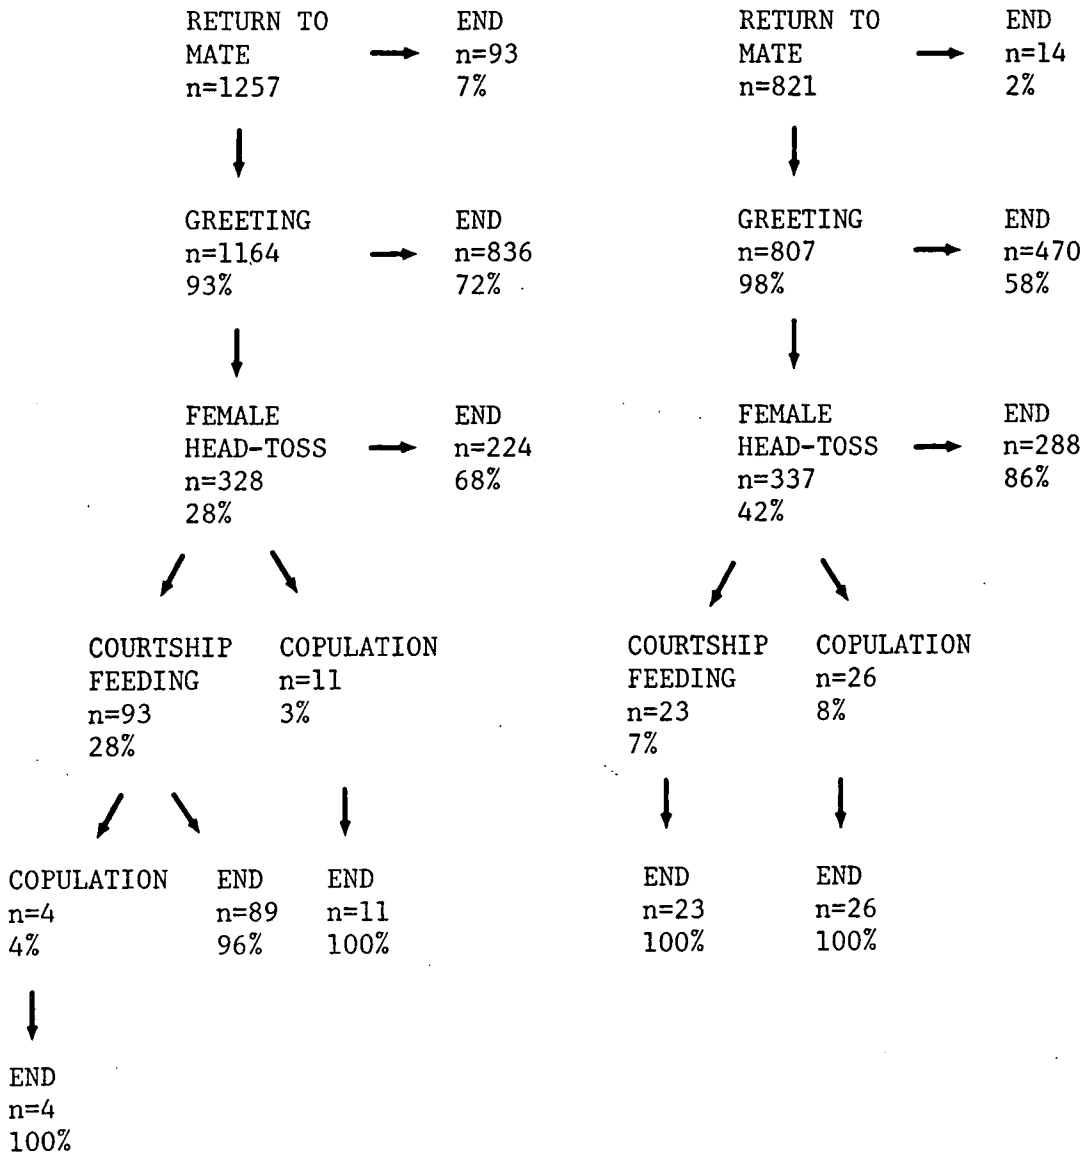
RETURN TO MATE n=1257

END n=93 7%

GREETING n=1164 93%

END n=836 72%

FEMALE HEAD-TOSS n=328 28%

END n=224 68%

COURTSHIP FEEDING n=93 28%

COPULATION n=11 3%

COPULATION n=4 4%

END n=89 96%

END n=11 100%

END n=4 100%

RETURN TO MATE n=821

END n=14 2%

GREETING n=807 98%

END n=470 58%

FEMALE HEAD-TOSS n=337 42%

END n=288 86%

COURTSHIP FEEDING n=23 7%

COPULATION n=26 8%

END n=23 100%

END n=26 100%